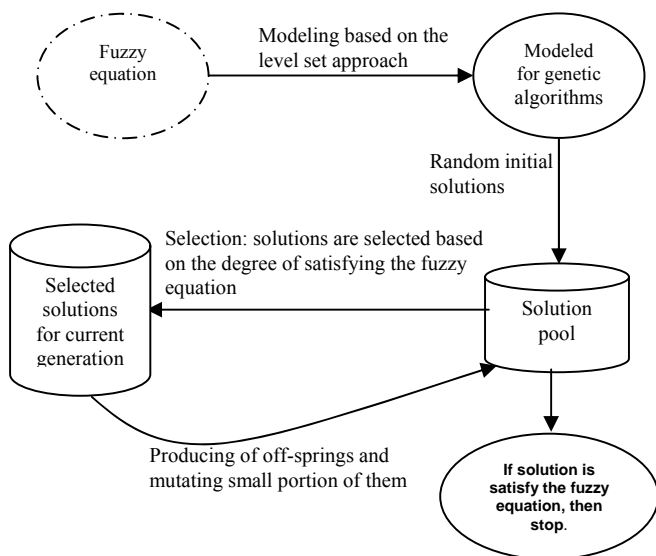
Fuzzy equation

Modeling based on the level set approach

Modeled for genetic algorithms

Random initial solutions

Selection: solutions are selected based on the degree of satisfying the fuzzy equation

Selected solutions for current generation

Solution pool

Producing of off-springs and mutating small portion of them

If solution is satisfy the fuzzy equation, then stop.